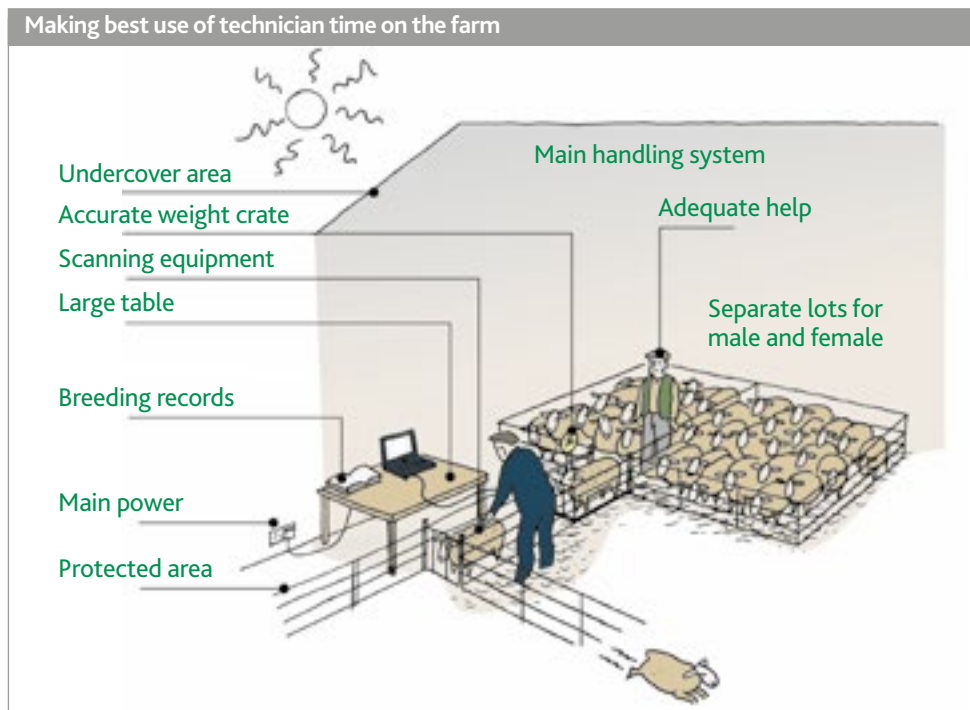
Making best use of technician time on the farm

Undercover area

Accurate weight crate

Scanning equipment

Large table

Breeding records

Main power

Protected area

Main handling system

Adequate help

Separate lots for male and female